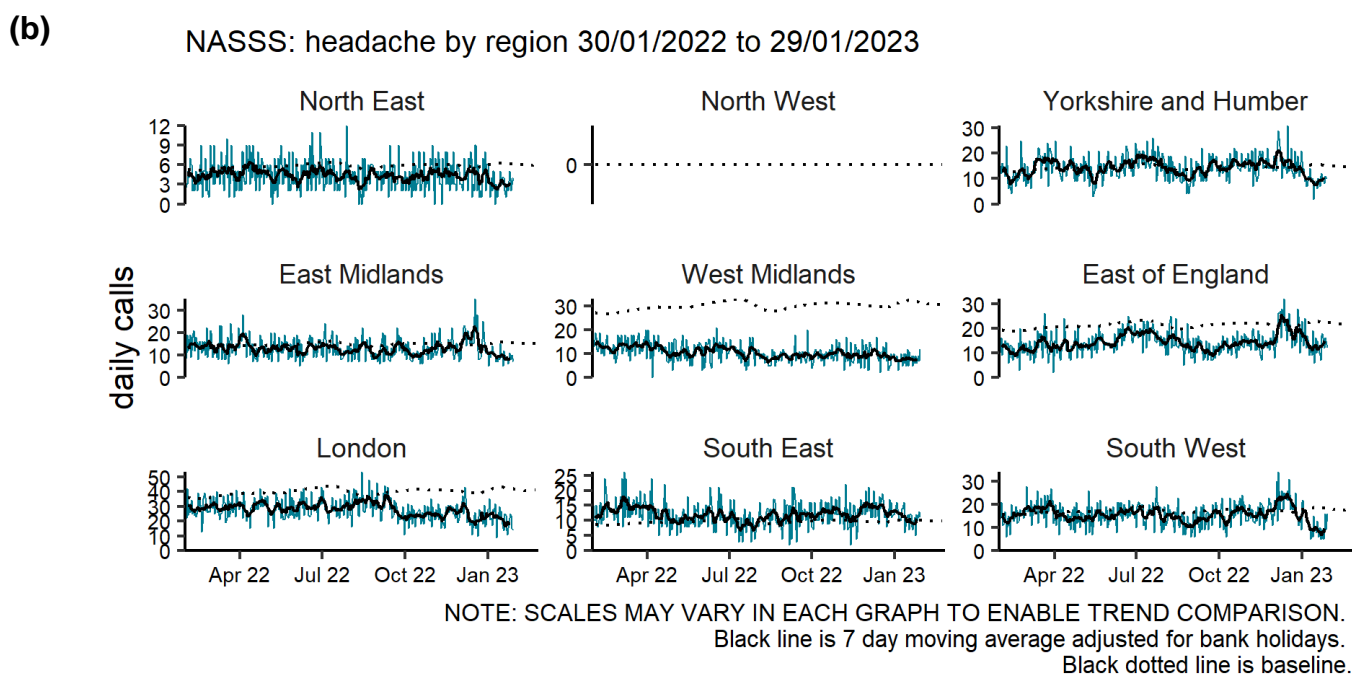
(b)

NASSS: headache by region 30/01/2022 to 29/01/2023

daily calls

North East
12
9
6
3
0

North West
0

Yorkshire and Humber
30
20
10
0

East Midlands
30
20
10
0

West Midlands
30
20
10
0

East of England
30
20
10
0

London
50
40
30
20
10
0
Apr 22 Jul 22 Oct 22 Jan 23

South East
25
20
15
10
5
0
Apr 22 Jul 22 Oct 22 Jan 23

South West
30
20
10
0
Apr 22 Jul 22 Oct 22 Jan 23

NOTE: SCALES MAY VARY IN EACH GRAPH TO ENABLE TREND COMPARISON.
Black line is 7 day moving average adjusted for bank holidays.
Black dotted line is baseline.